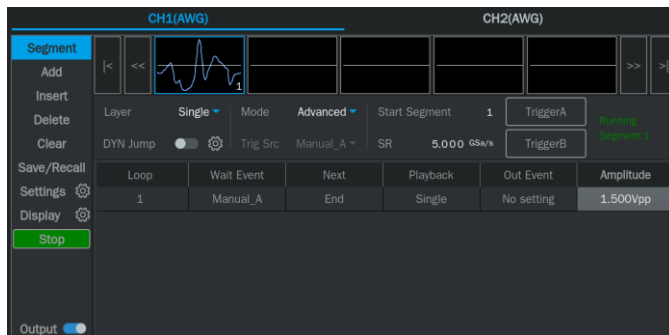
CH1(AWG)

CH2(AWG)

Segment
Add
Insert
Delete
Clear
Save/Recall
Settings
Display
Stop

Output

|<
<<
1
>>
>|

Layer Single
Mode Advanced
Start Segment 1
TriggerA
Running
Segment:1

DYN Jump
Trig Src Manual_A
SR 5.000 GSa/s
TriggerB

| Loop | Wait Event | Next | Playback | Out Event | Amplitude |
|---|---|---|---|---|---|
| 1 | Manual_A | End | Single | No setting | 1.500Vpp |